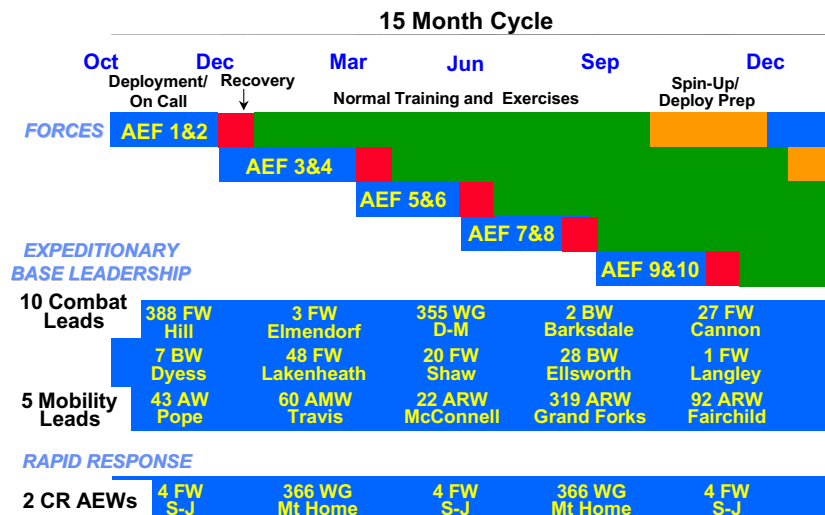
15 Month Cycle

Oct Dec Mar Jun Sep Dec

Deployment/ On Call

Recovery

Normal Training and Exercises

Spin-Up/ Deploy Prep

FORCES

AEF 1&2

AEF 3&4

AEF 5&6

AEF 7&8

AEF 9&10

EXPEDITIONARY BASE LEADERSHIP

10 Combat Leads

| 388 FW Hill | 3 FW Elmendorf | 355 WG D-M | 2 BW Barksdale | 27 FW Cannon |
|---|---|---|---|---|
| 7 BW Dyess | 48 FW Lakenheath | 20 FW Shaw | 28 BW Ellsworth | 1 FW Langley |

5 Mobility Leads

| 43 AW Pope | 60 AMW Travis | 22 ARW McConnell | 319 ARW Grand Forks | 92 ARW Fairchild |
|---|---|---|---|---|

RAPID RESPONSE

2 CR AEWs

| 4 FW S-J | 366 WG Mt Home | 4 FW S-J | 366 WG Mt Home | 4 FW S-J |
|---|---|---|---|---|